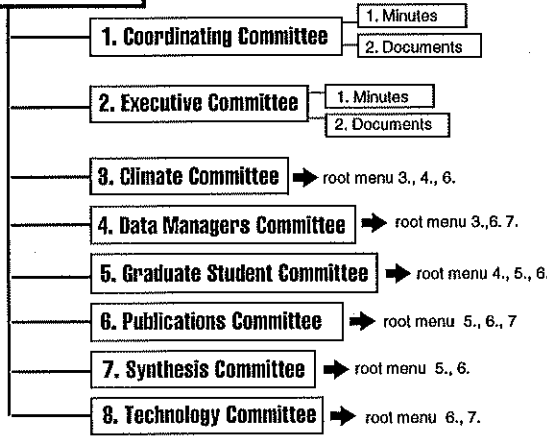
1. Coordinating Committee
1. Minutes
2. Documents

2. Executive Committee
1. Minutes
2. Documents

3. Climate Committee ➡ root menu 3., 4., 6.

4. Data Managers Committee ➡ root menu 3.,6. 7.

5. Graduate Student Committee ➡ root menu 4., 5., 6.

6. Publications Committee ➡ root menu 5., 6., 7

7. Synthesis Committee ➡ root menu 5., 6.

8. Technology Committee ➡ root menu 6., 7.